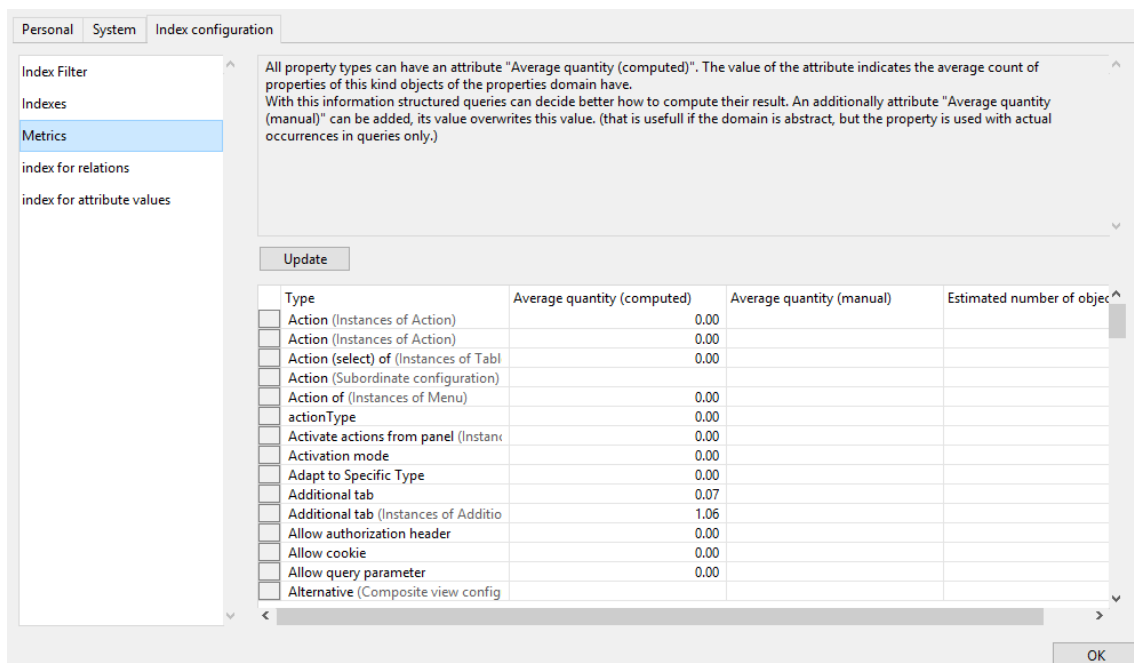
Personal System Index configuration

Index Filter
Indexes
Metrics
index for relations
index for attribute values

All property types can have an attribute "Average quantity (computed)". The value of the attribute indicates the average count of properties of this kind objects of the properties domain have.
With this information structured queries can decide better how to compute their result. An additionally attribute "Average quantity (manual)" can be added, its value overwrites this value. (that is usefull if the domain is abstract, but the property is used with actual occurrences in queries only.)

Update

| Type | Average quantity (computed) | Average quantity (manual) | Estimated number of objec |
|---|---|---|---|
| Action (Instances of Action) | 0.00 | | |
| Action (Instances of Action) | 0.00 | | |
| Action (select) of (Instances of Tabl | 0.00 | | |
| Action (Subordinate configuration) | | | |
| Action of (Instances of Menu) | 0.00 | | |
| actionType | 0.00 | | |
| Activate actions from panel (Instanc | 0.00 | | |
| Activation mode | 0.00 | | |
| Adapt to Specific Type | 0.00 | | |
| Additional tab | 0.07 | | |
| Additional tab (Instances of Additio | 1.06 | | |
| Allow authorization header | 0.00 | | |
| Allow cookie | 0.00 | | |
| Allow query parameter | 0.00 | | |
| Alternative (Composite view config | | | |

OK